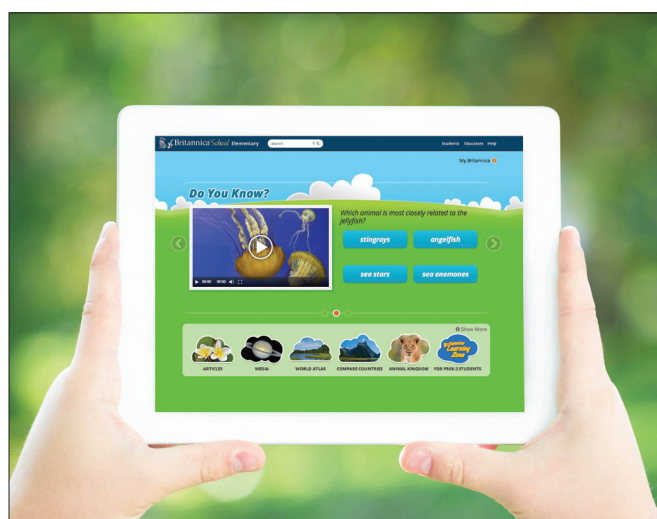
Britannica School Elementary
Search
Students Educators Help
My Britannica

Do You Know?

Which animal is most closely related to the jellyfish?

stingrays
angelfish
sea stars
sea anemones

00:00 00:00

Show More

ARTICLES
MEDIA
WORLD ATLAS
COMPARE COUNTRIES
ANIMAL KINGDOM
Britannica Learning Zone
FOR PREK-2 STUDENTS